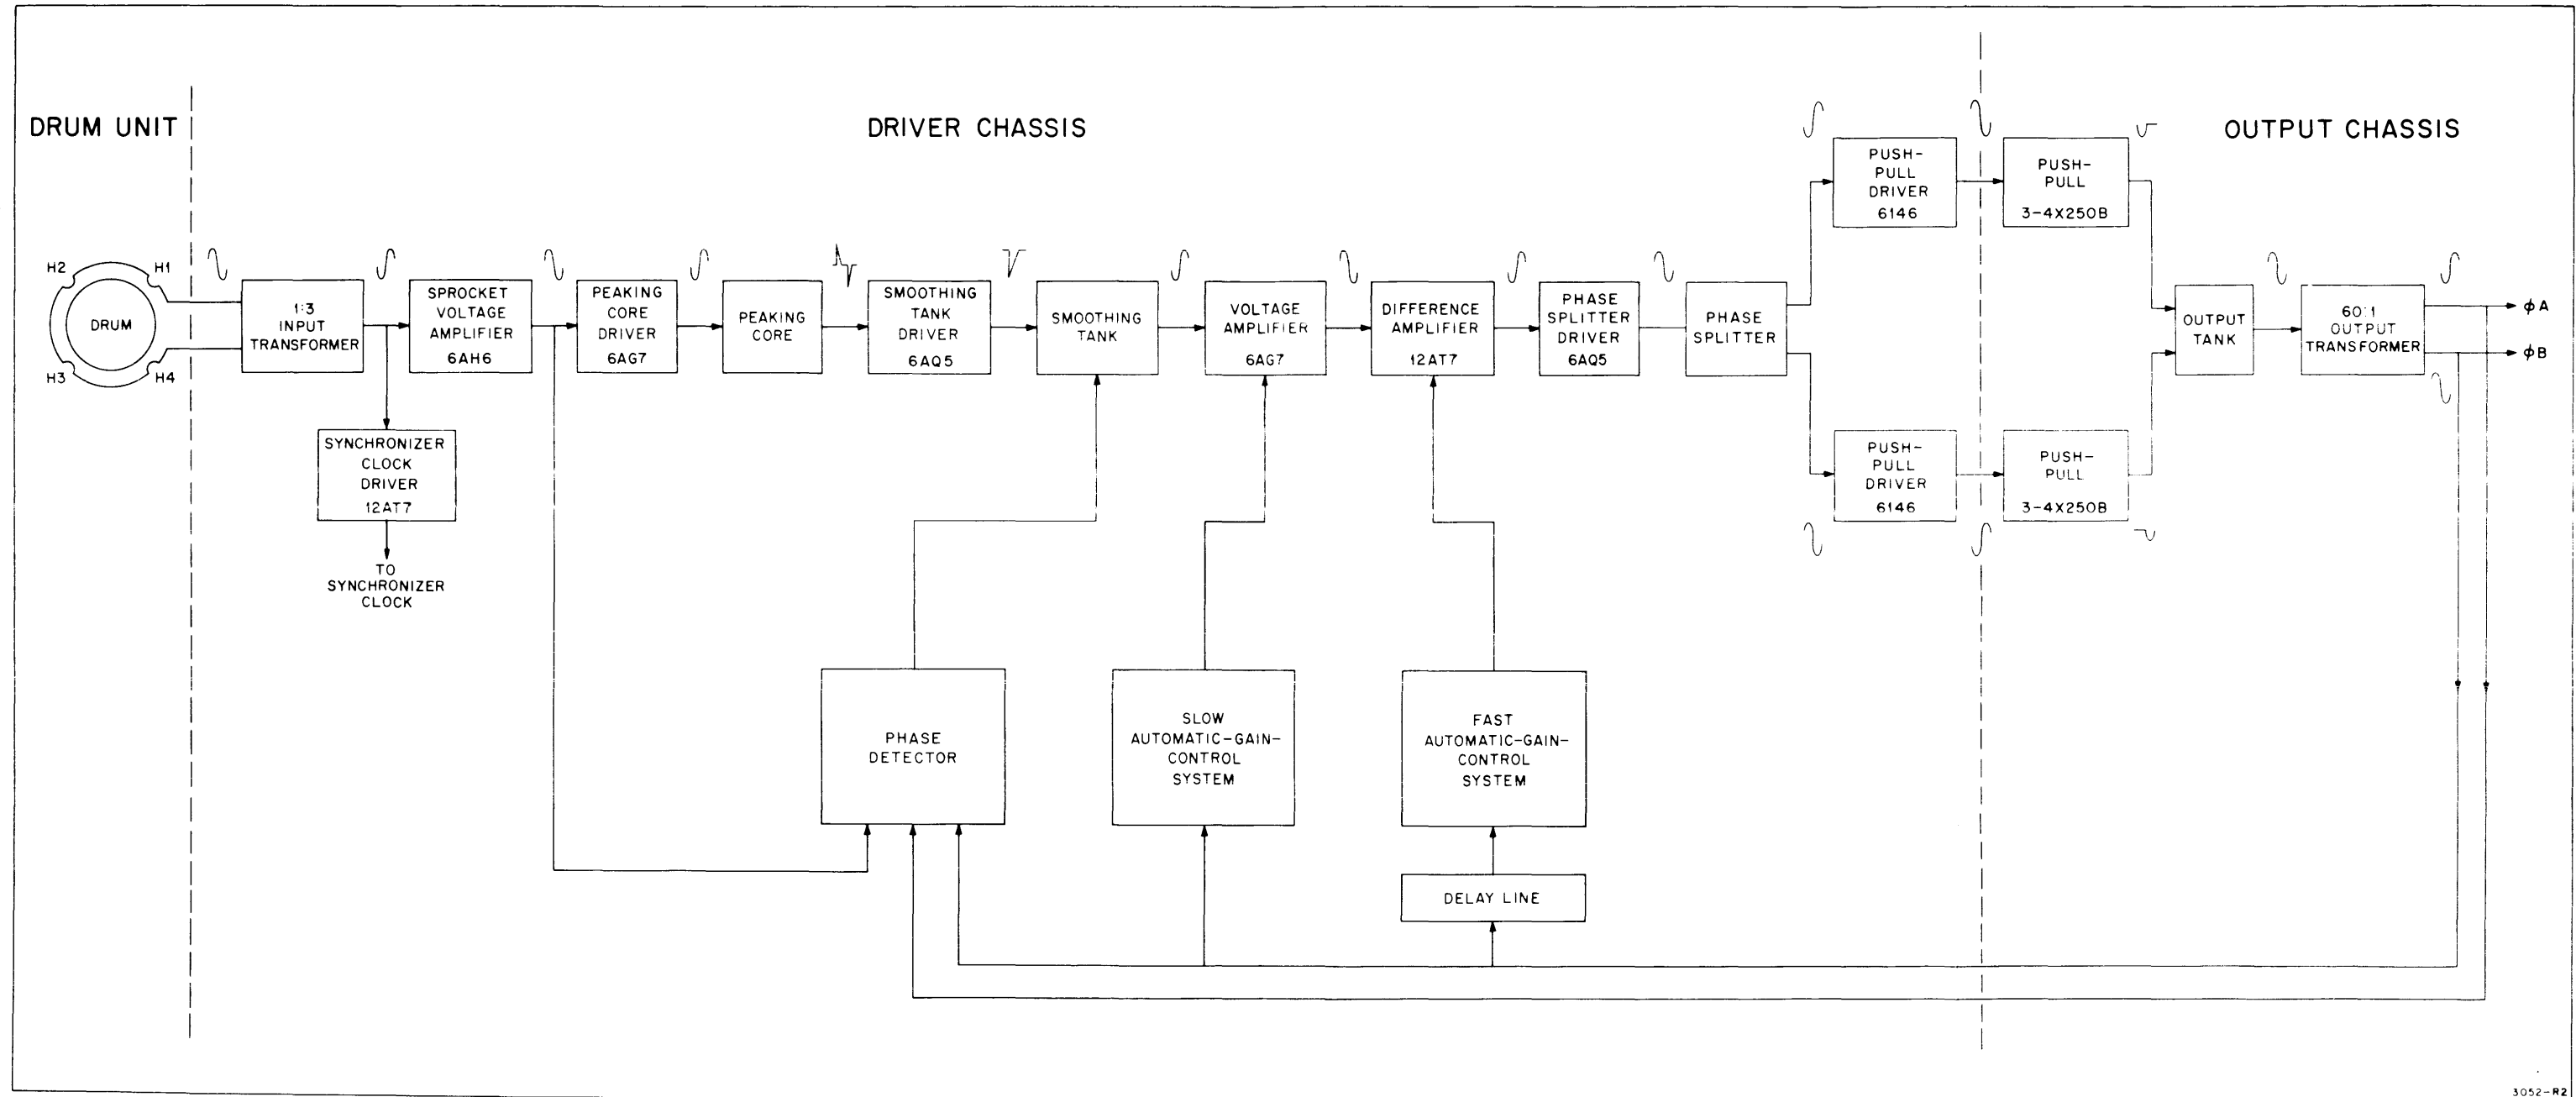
DRUM UNIT

DRIVER CHASSIS

OUTPUT CHASSIS

H2 H1 DRUM H3 H4

1:3 INPUT TRANSFORMER

SPROCKET VOLTAGE AMPLIFIER 6AH6

PEAKING CORE DRIVER 6AG7

PEAKING CORE

SMOOTHING TANK DRIVER 6AQ5

SMOOTHING TANK

VOLTAGE AMPLIFIER 6AG7

DIFFERENCE AMPLIFIER 12AT7

PHASE SPLITTER DRIVER 6AQ5

PHASE SPLITTER

PUSH-PULL DRIVER 6146

PUSH-PULL 3-4X250B

PUSH-PULL DRIVER 6146

PUSH-PULL 3-4X250B

OUTPUT TANK

60:1 OUTPUT TRANSFORMER

$\phi A$

$\phi B$

SYNCHRONIZER CLOCK DRIVER 12AT7

TO SYNCHRONIZER CLOCK

PHASE DETECTOR

SLOW AUTOMATIC-GAIN-CONTROL SYSTEM

FAST AUTOMATIC-GAIN-CONTROL SYSTEM

DELAY LINE

3052-R2